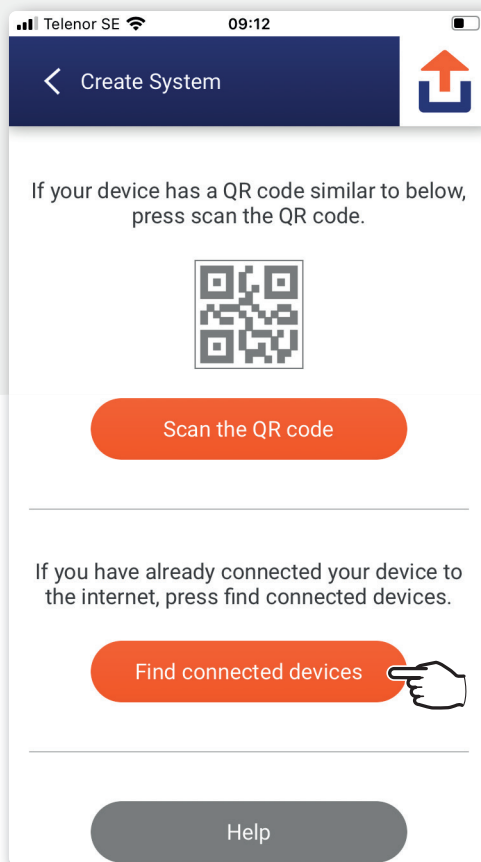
Telenor SE 09:12

Create System

If your device has a QR code similar to below, press scan the QR code.

Scan the QR code

If you have already connected your device to the internet, press find connected devices.

Find connected devices

Help